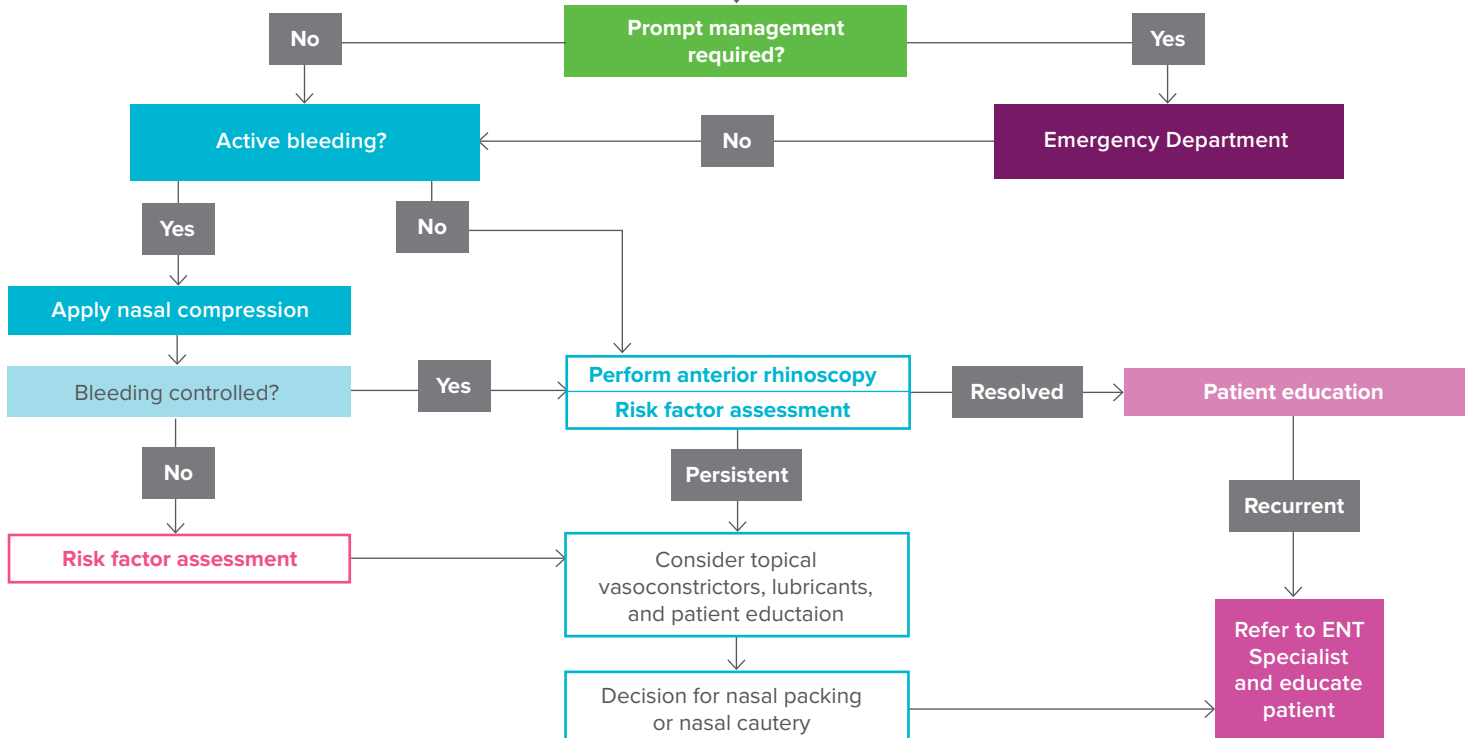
Prompt management required?

No

Yes

Active bleeding?

No

Emergency Department

Yes

No

Apply nasal compression

Bleeding controlled?

Yes

Perform anterior rhinoscopy

Risk factor assessment

Resolved

Patient education

No

Persistent

Recurrent

Risk factor assessment

Consider topical vasoconstrictors, lubricants, and patient eductaion

Refer to ENT Specialist and educate patient

Decision for nasal packing or nasal cautery